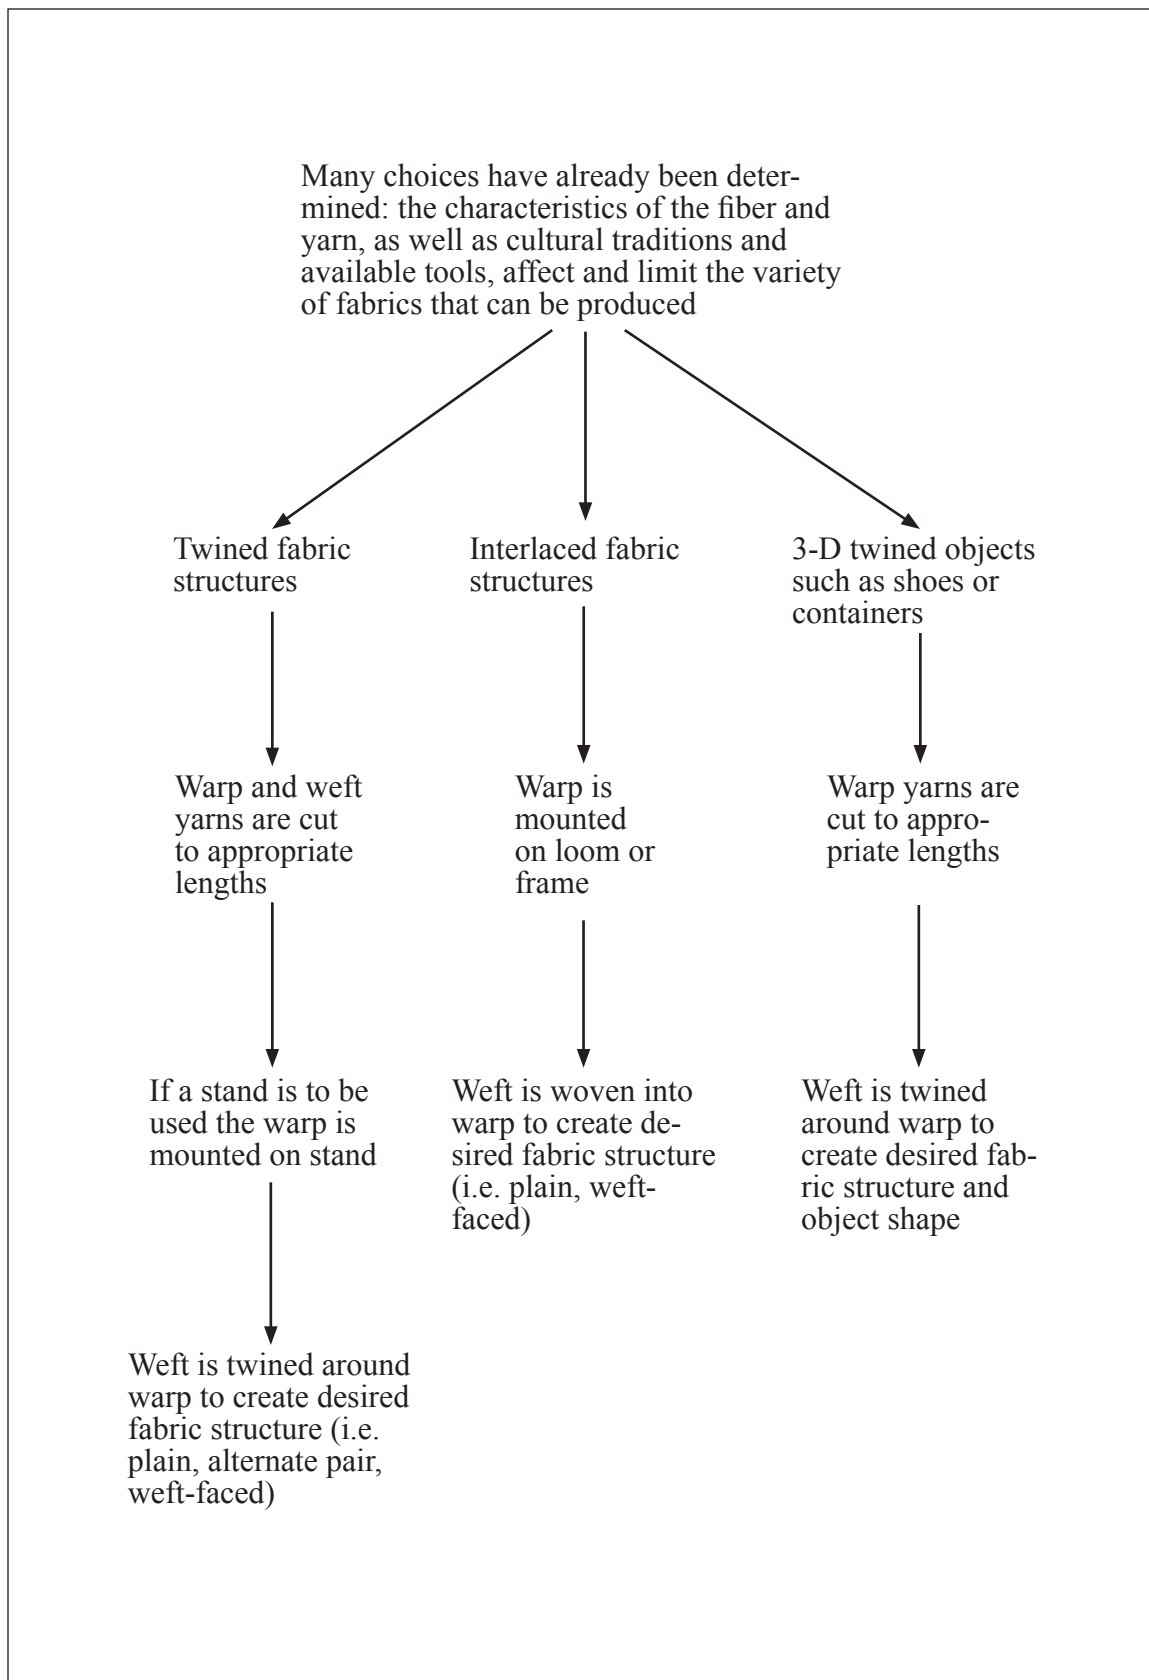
Many choices have already been determined: the characteristics of the fiber and yarn, as well as cultural traditions and available tools, affect and limit the variety of fabrics that can be produced

Twined fabric structures

Warp and weft yarns are cut to appropriate lengths

If a stand is to be used the warp is mounted on stand

Weft is twined around warp to create desired fabric structure (i.e. plain, alternate pair, weft-faced)

Interlaced fabric structures

Warp is mounted on loom or frame

Weft is woven into warp to create desired fabric structure (i.e. plain, weft-faced)

3-D twined objects such as shoes or containers

Warp yarns are cut to appropriate lengths

Weft is twined around warp to create desired fabric structure and object shape